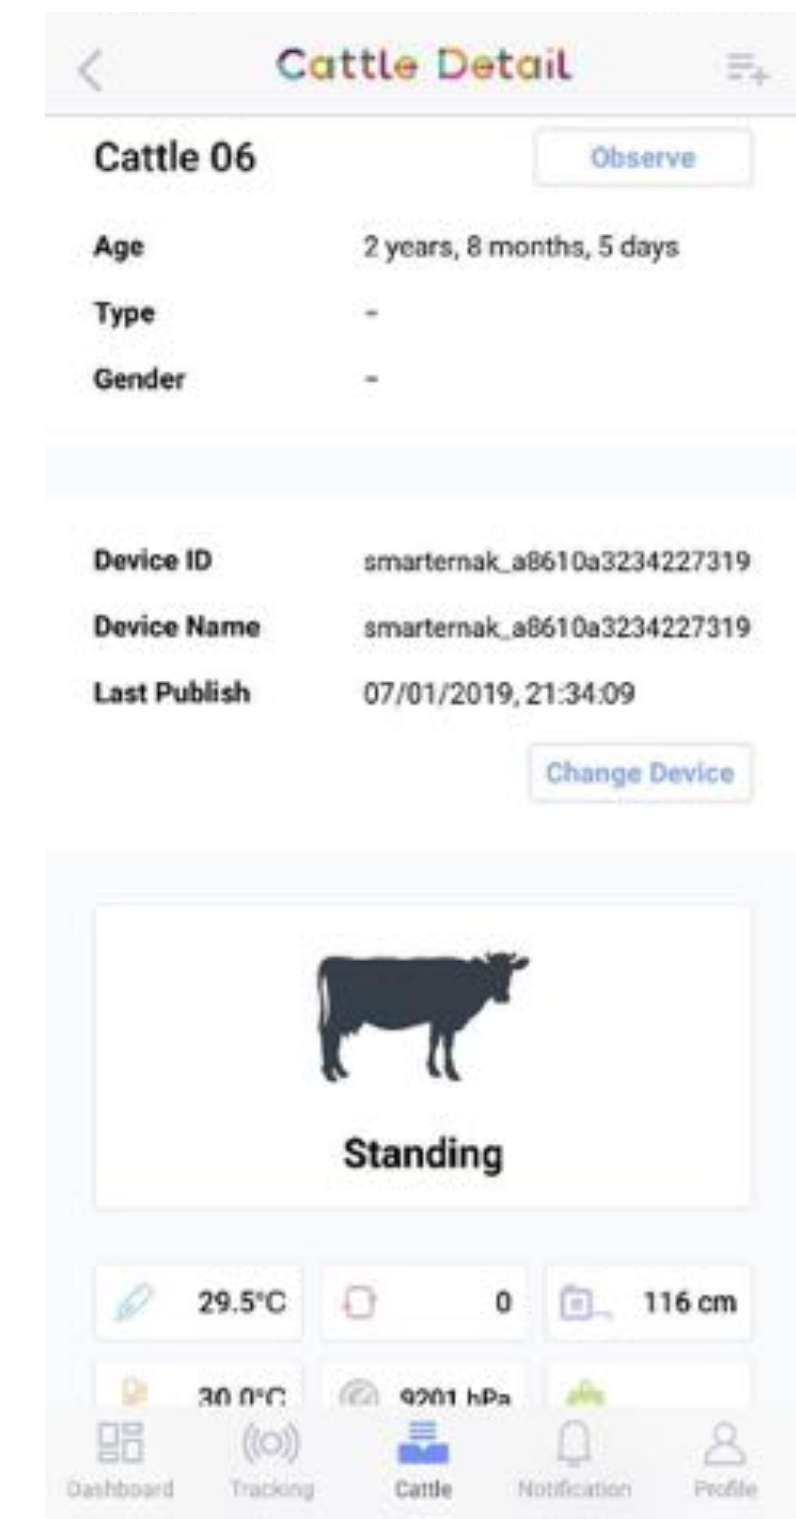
Cattle Detail

Cattle 06

Observe

Age 2 years, 8 months, 5 days

Type -

Gender -

Device ID smarternak_a8610a3234227319

Device Name smarternak_a8610a3234227319

Last Publish 07/01/2019, 21:34:09

Change Device

Standing

29.5°C

0

116 cm

30.0°C

9201 hPa

Dashboard Tracking Cattle Notification Profile